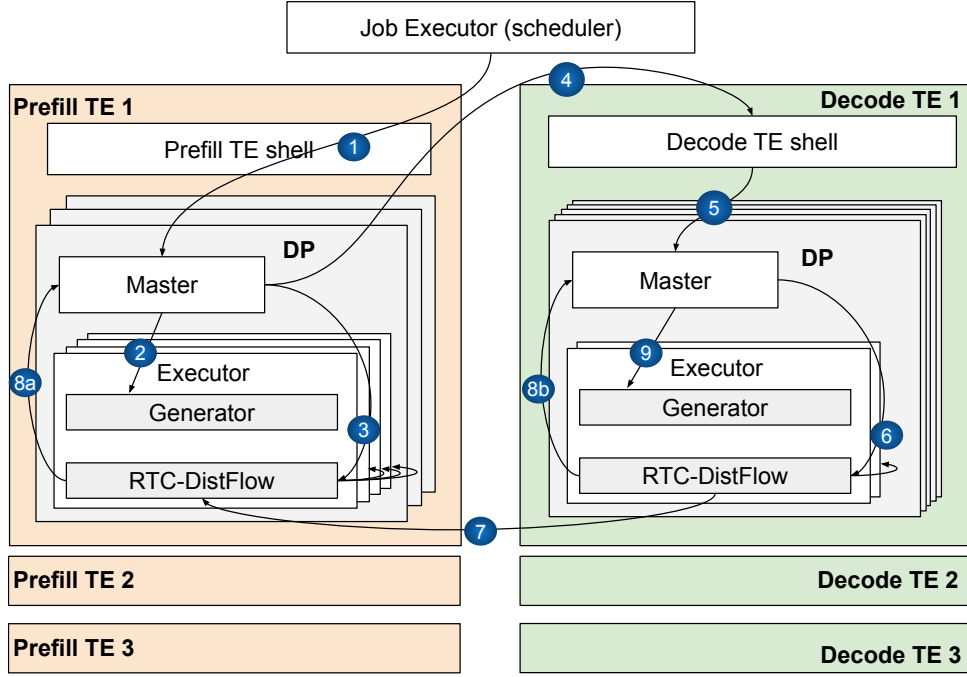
Job Executor (scheduler)

Prefill TE 1

Prefill TE shell

1

4

DP

Master

2

Executor

Generator

8a

3

RTC-DistFlow

Decode TE 1

Decode TE shell

5

DP

Master

9

Executor

Generator

8b

6

RTC-DistFlow

7

Prefill TE 2

Decode TE 2

Prefill TE 3

Decode TE 3